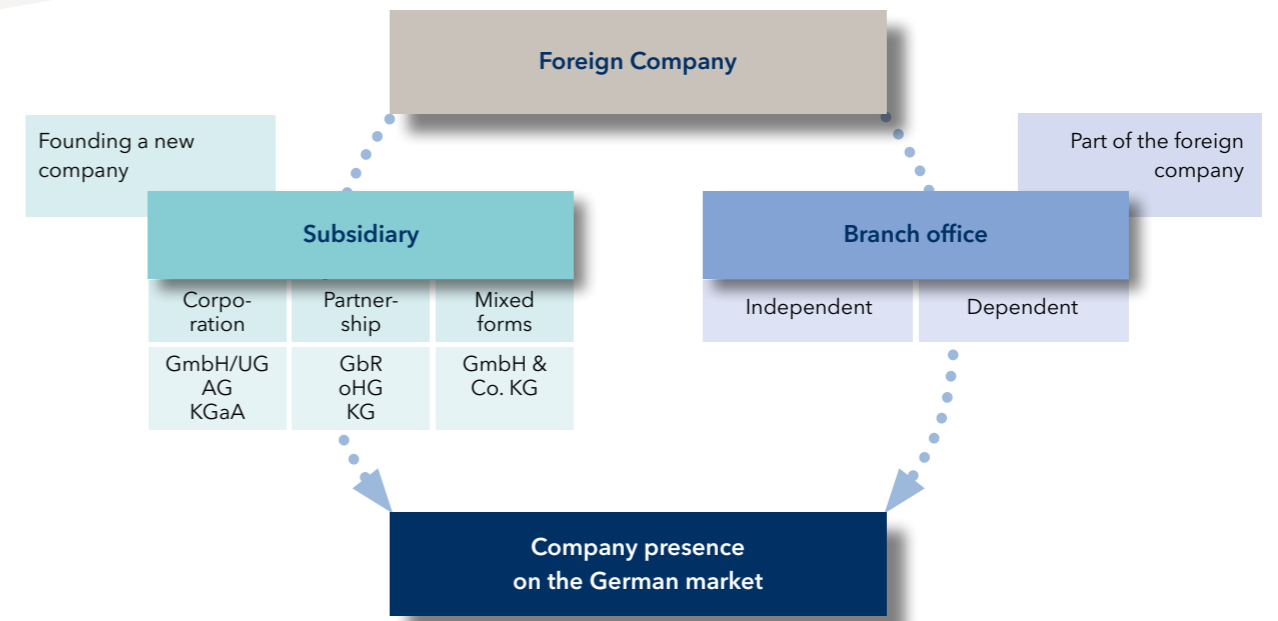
Foreign Company

Founding a new company

Part of the foreign company

Subsidiary

Branch office

| Corporation | Partnership | Mixed forms |
|---|---|---|
| GmbH/UG AG KGaA | GbR oHG KG | GmbH & Co. KG |

| Independent | Dependent |
|---|---|

Company presence on the German market